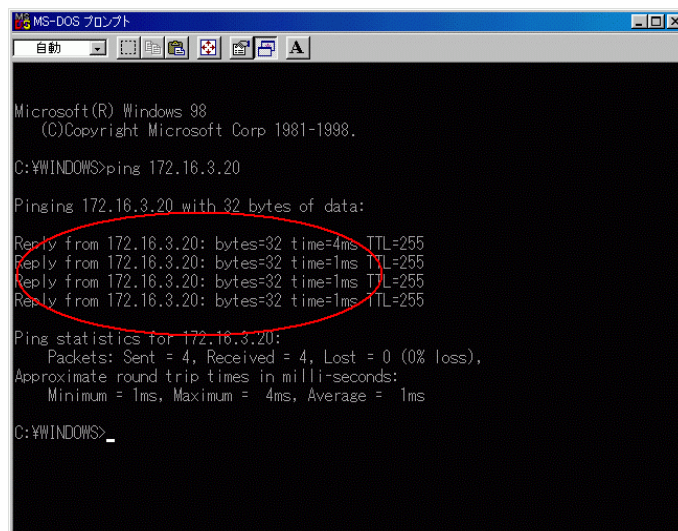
MS-DOS プロンプト

自動

A

Microsoft(R) Windows 98
(C)Copyright Microsoft Corp 1981-1998.

C:¥WINDOWS>ping 172.16.3.20

Pinging 172.16.3.20 with 32 bytes of data:

Reply from 172.16.3.20: bytes=32 time=4ms TTL=255
Reply from 172.16.3.20: bytes=32 time=1ms TTL=255
Reply from 172.16.3.20: bytes=32 time=1ms TTL=255
Reply from 172.16.3.20: bytes=32 time=1ms TTL=255

Ping statistics for 172.16.3.20:
Packets: Sent = 4, Received = 4, Lost = 0 (0% loss),
Approximate round trip times in milli-seconds:
Minimum = 1ms, Maximum = 4ms, Average = 1ms

C:¥WINDOWS>_